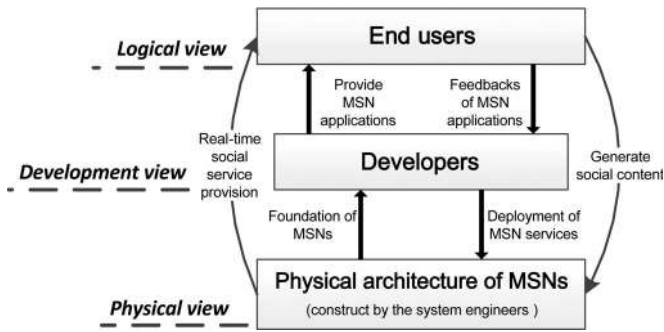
Logical view

End users

Provide MSN applications

Feedbacks of MSN applications

Real-time social service provision

Development view

Developers

Generate social content

Foundation of MSNs

Deployment of MSN services

Physical view

Physical architecture of MSNs

(construct by the system engineers )